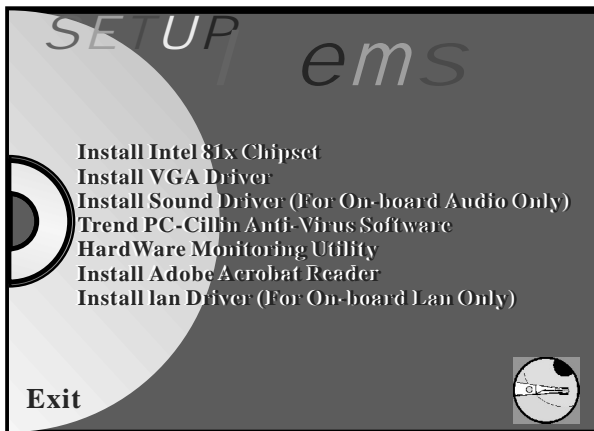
SETUP I ems

Install Intel 81x Chipset
Install VGA Driver
Install Sound Driver (For On-board Audio Only)
Trend PC-Cillin Anti-Virus Software
HardWare Monitoring Utility
Install Adobe Acrobat Reader
Install lan Driver (For On-board Lan Only)

Exit